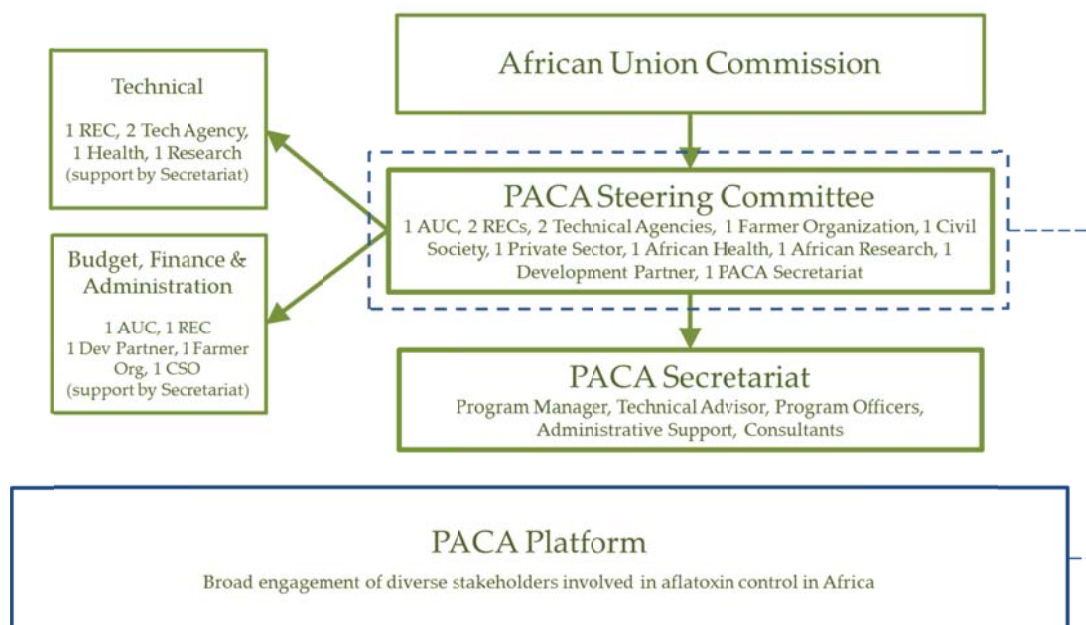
African Union Commission

Technical

1 REC, 2 Tech Agency, 1 Health, 1 Research (support by Secretariat)

PACA Steering Committee

1 AUC, 2 RECs, 2 Technical Agencies, 1 Farmer Organization, 1 Civil Society, 1 Private Sector, 1 African Health, 1 African Research, 1 Development Partner, 1 PACA Secretariat

Budget, Finance & Administration

1 AUC, 1 REC 1 Dev Partner, 1 Farmer Org, 1 CSO (support by Secretariat)

PACA Secretariat

Program Manager, Technical Advisor, Program Officers, Administrative Support, Consultants

PACA Platform

Broad engagement of diverse stakeholders involved in aflatoxin control in Africa